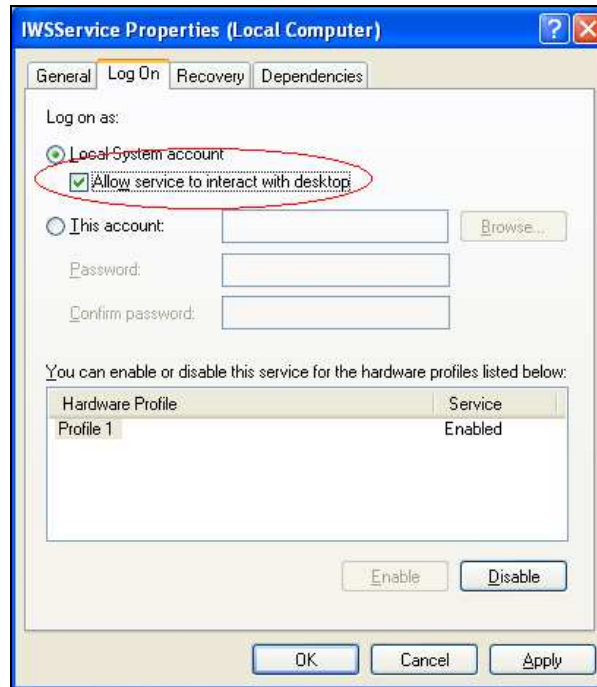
IWSService Properties (Local Computer)

General | Log On | Recovery | Dependencies

Log on as:

Local System account

Allow service to interact with desktop

This account: Browse...

Password:

Confirm password:

You can enable or disable this service for the hardware profiles listed below:

| Hardware Profile | Service |
|---|---|
| Profile 1 | Enabled |

Enable Disable

OK Cancel Apply